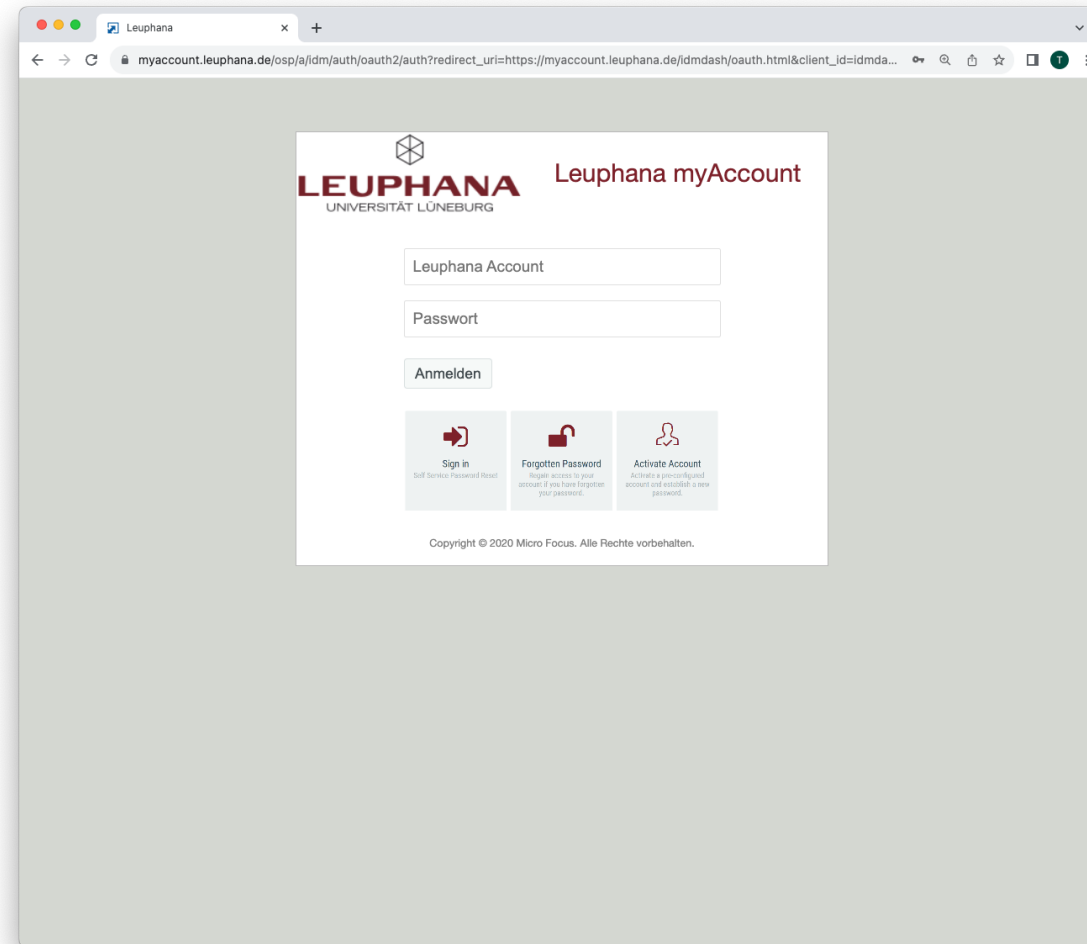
Leuphana ×

myaccount.leuphana.de/osp/a/idm/auth/oauth2/auth?redirect_uri=https://myaccount.leuphana.de/idmdash/oauth.html&client_id=idmda...

T

LEUPHANA
UNIVERSITÄT LÜNEBURG

Leuphana myAccount

Leuphana Account

Passwort

Anmelden

Sign in
Self Service Password Reset

Forgotten Password
Regain access to your account if you have forgotten your password.

Activate Account
Activate a pre-configured account and establish a new password.

Copyright © 2020 Micro Focus. Alle Rechte vorbehalten.